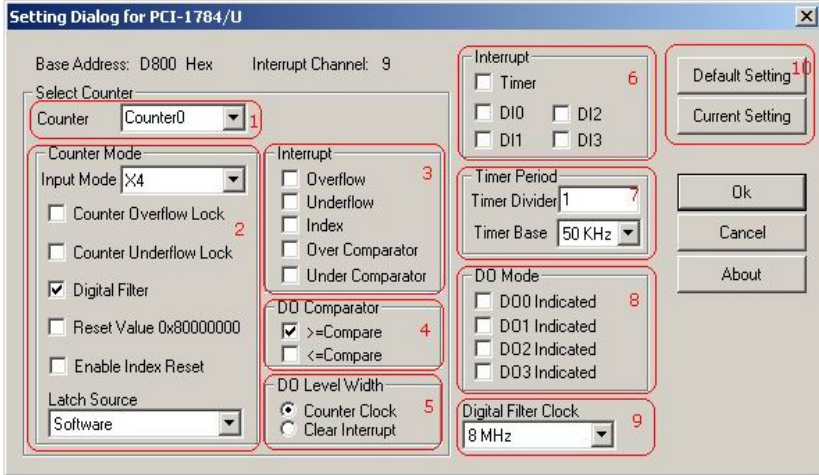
Setting Dialog for PCI-1784/U

Base Address: D800 Hex    Interrupt Channel: 9

Select Counter
Counter Counter0
1

Counter Mode
Input Mode X4
Counter Overflow Lock
Counter Underflow Lock
2
Digital Filter
Reset Value 0x80000000
Enable Index Reset
Latch Source
Software

Interrupt
3
Overflow
Underflow
Index
Over Comparator
Under Comparator

DO Comparator
>=Compare
4
<=Compare

DO Level Width
Counter Clock
5
Clear Interrupt

Interrupt
6
Timer
DI0
DI2
DI1
DI3

Timer Period
Timer Divider 1
7
Timer Base 50 KHz

DO Mode
DO0 Indicated
8
DO1 Indicated
DO2 Indicated
DO3 Indicated

Digital Filter Clock
9
8 MHz

Default Setting
10
Current Setting

Ok
Cancel
About